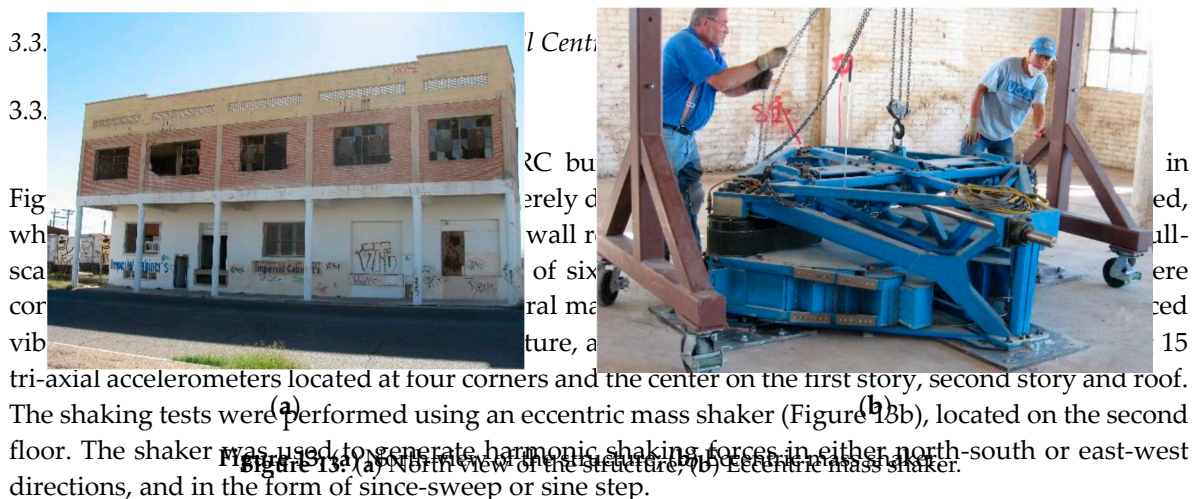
3.3. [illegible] l Centi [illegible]

3.3. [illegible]

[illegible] RC bu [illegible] in Fig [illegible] erely d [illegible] ed, wh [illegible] wall r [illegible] ull-sca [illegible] of six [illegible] ere cor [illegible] ral ma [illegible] ced vib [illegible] ture, a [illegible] 15 tri-axial accelerometers located at four corners and the center on the first story, second story and roof. The shaking tests were performed using an eccentric mass shaker (Figure 13b), located on the second floor. The shaker was used to generate harmonic shaking forces in either north-south or east-west directions, and in the form of since-sweep or sine step.

Imperial Cabinet's

Imperial Cabinet

(a)

(b)

Figure 13. (a) North view of the structure; (b) Eccentric mass shaker.